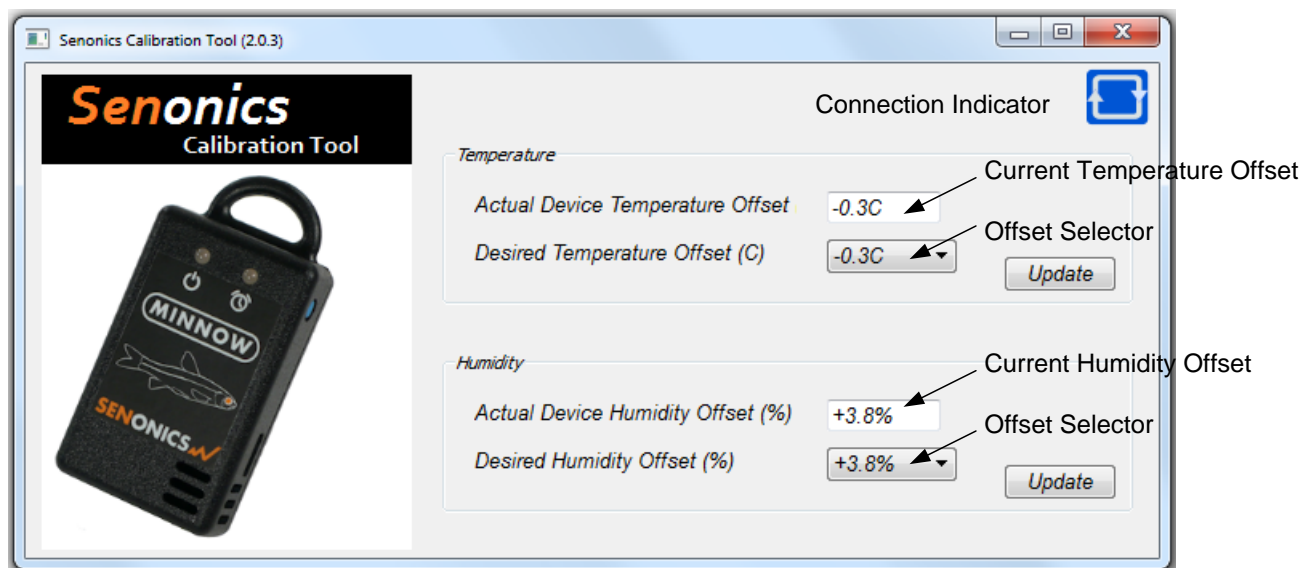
Senonics Calibration Tool (2.0.3)

Senonics
Calibration Tool

MINNOW
SENONICS

Connection Indicator

Temperature
Actual Device Temperature Offset -0.3C
Desired Temperature Offset (C) -0.3C
Update

Current Temperature Offset
Offset Selector

Humidity
Actual Device Humidity Offset (%) +3.8%
Desired Humidity Offset (%) +3.8%
Update

Current Humidity Offset
Offset Selector